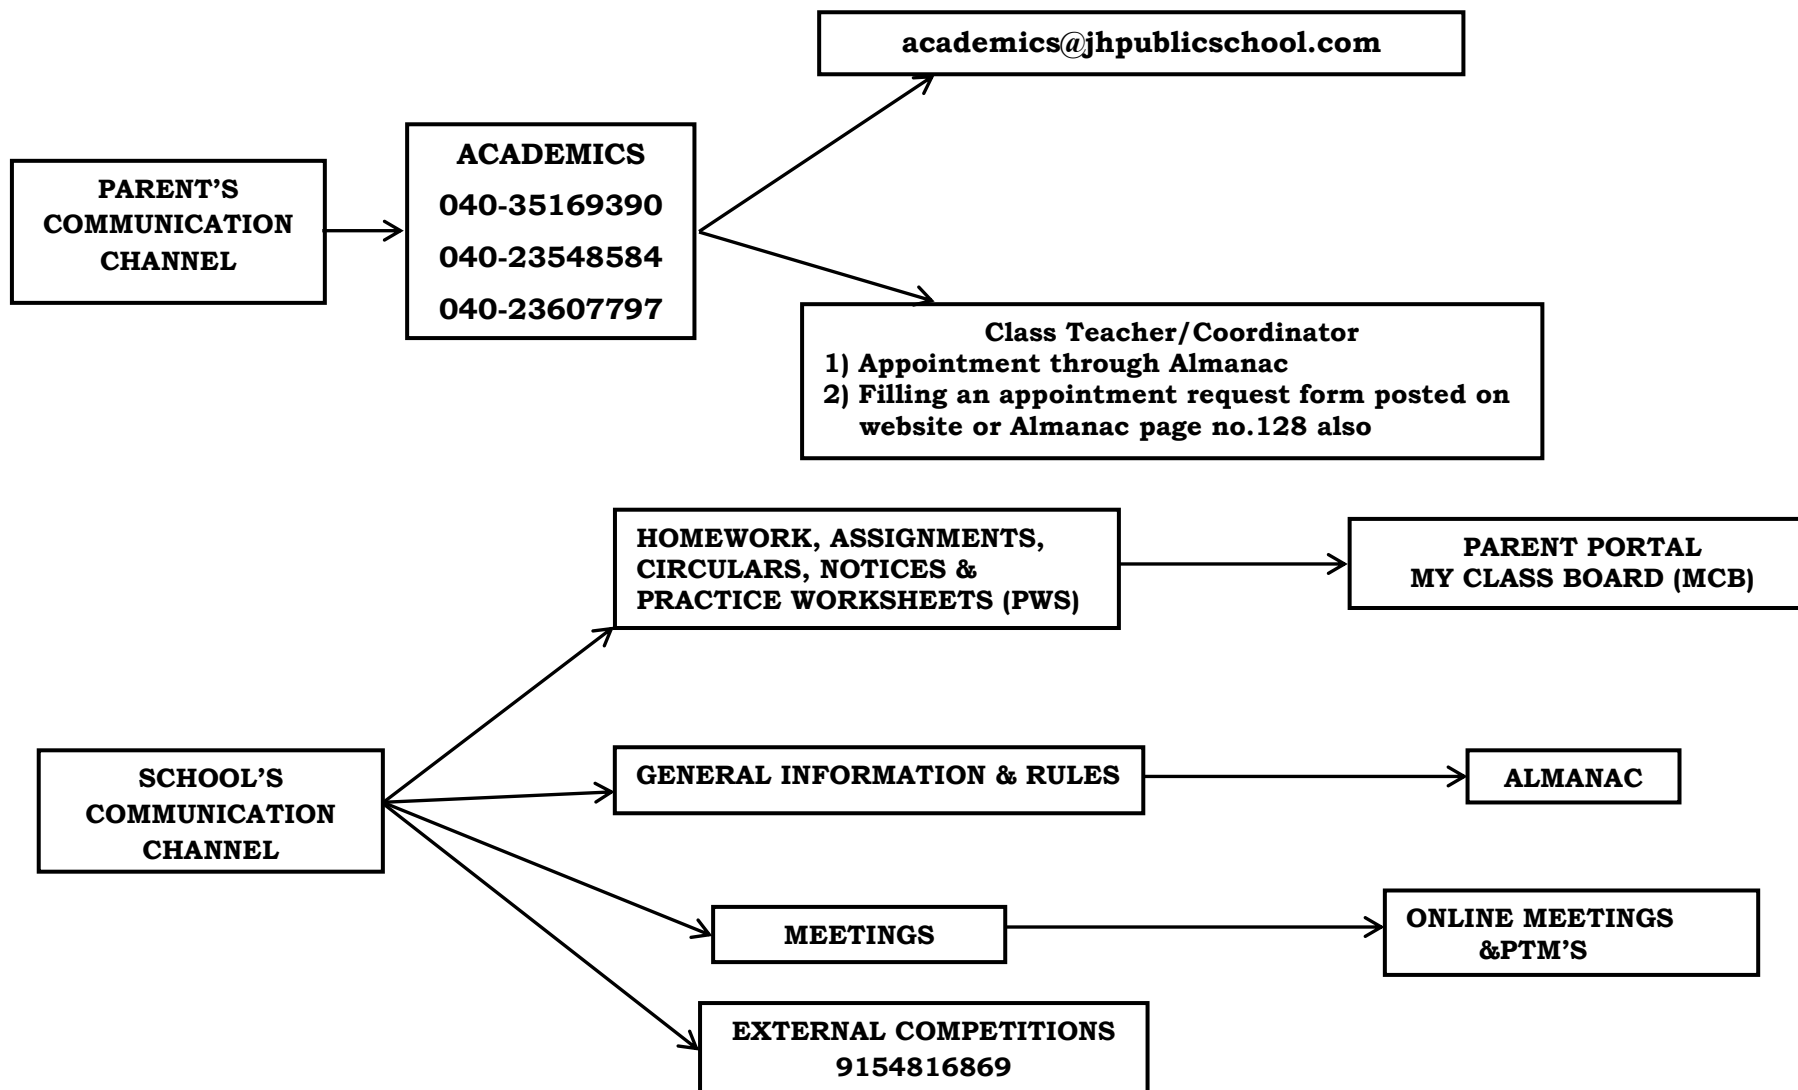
academics@jhpublicschool.com

PARENT'S COMMUNICATION CHANNEL

ACADEMICS
040-35169390
040-23548584
040-23607797

Class Teacher/Coordinator
1) Appointment through Almanac
2) Filling an appointment request form posted on website or Almanac page no.128 also

HOMEWORK, ASSIGNMENTS, CIRCULARS, NOTICES & PRACTICE WORKSHEETS (PWS)

PARENT PORTAL
MY CLASS BOARD (MCB)

SCHOOL'S COMMUNICATION CHANNEL

GENERAL INFORMATION & RULES

ALMANAC

MEETINGS

ONLINE MEETINGS &PTM'S

EXTERNAL COMPETITIONS
9154816869